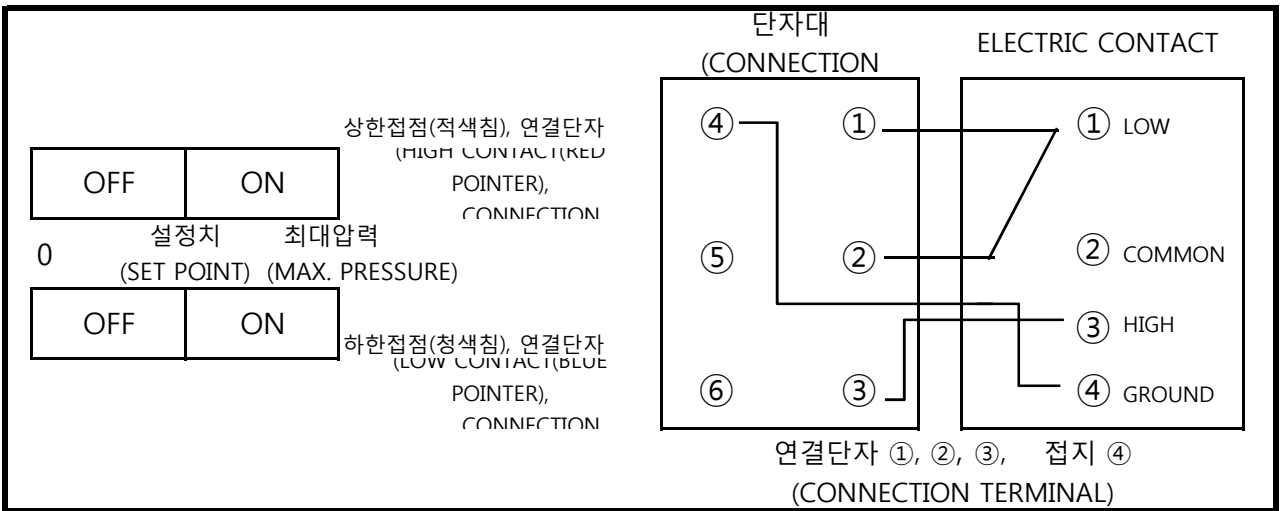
단자대
(CONNECTION

ELECTRIC CONTACT

상한접점(적색침), 연결단자
(HIGH CONTACT(RED
POINTER),
CONNECTION

| OFF | ON |
|---|---|

0 설정치 (SET POINT) 최대압력 (MAX. PRESSURE)

| OFF | ON |
|---|---|

하한접점(청색침), 연결단자
(LOW CONTACT(BLUE
POINTER),
CONNECTION

④ ①
⑤ ②
⑥ ③

① LOW
② COMMON
③ HIGH
④ GROUND

연결단자 ①, ②, ③, 접지 ④
(CONNECTION TERMINAL)